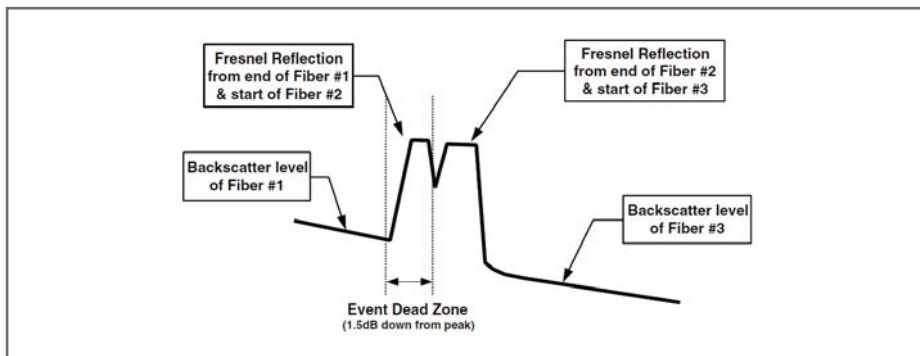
Fresnel Reflection from end of Fiber #1 & start of Fiber #2

Fresnel Reflection from end of Fiber #2 & start of Fiber #3

Backscatter level of Fiber #1

Backscatter level of Fiber #3

Event Dead Zone
(1.5dB down from peak)